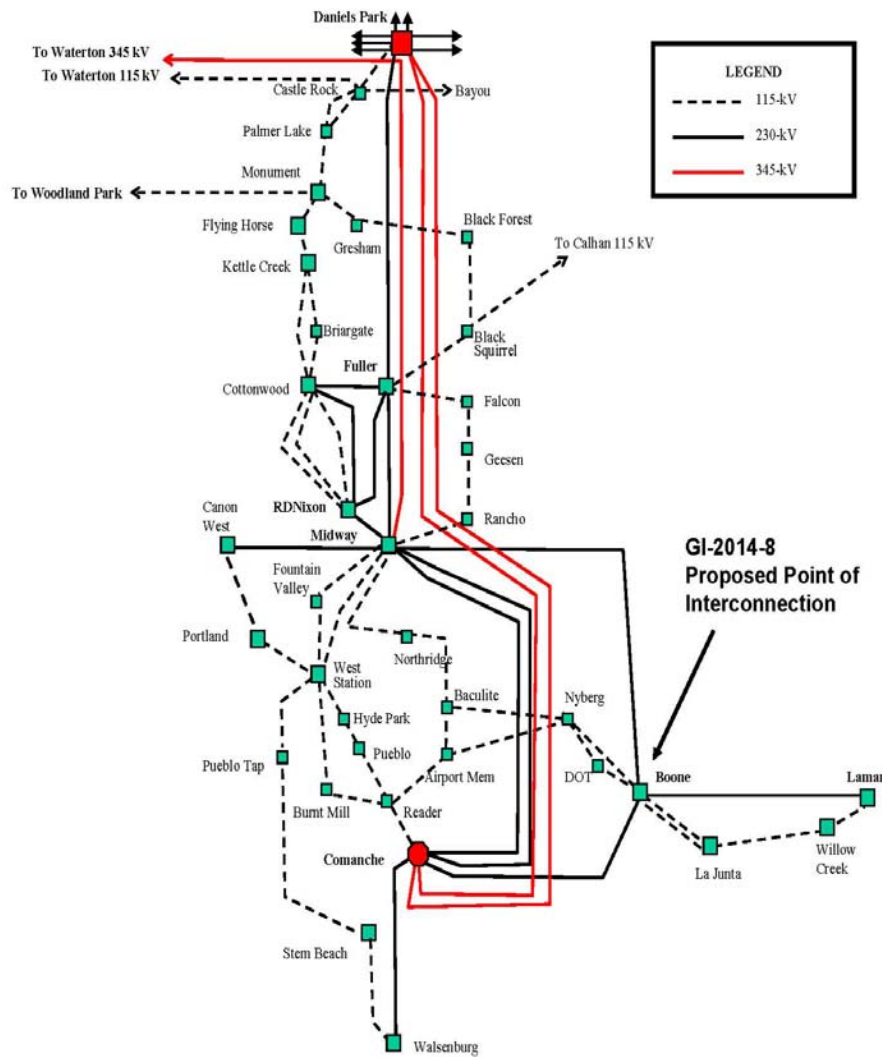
Daniels Park

To Waterton 345 kV

To Waterton 115 kV

Castle Rock

Bayou

LEGEND

115-kV

230-kV

345-kV

Palmer Lake

Monument

To Woodland Park

Flying Horse

Gresham

Black Forest

To Calhan 115 kV

Kettle Creek

Briargate

Black Squirrel

Fuller

Cottonwood

Falcon

Geesen

RDNixon

Rancho

Canon West

Midway

GI-2014-8 Proposed Point of Interconnection

Fountain Valley

Portland

Northridge

West Station

Baculite

Nyberg

Hyde Park

Pueblo

Pueblo Tap

Airport Mem

DOT

Boone

Lamar

Burnt Mill

Reader

Comanche

La Junta

Willow Creek

Stem Beach

Walsenburg